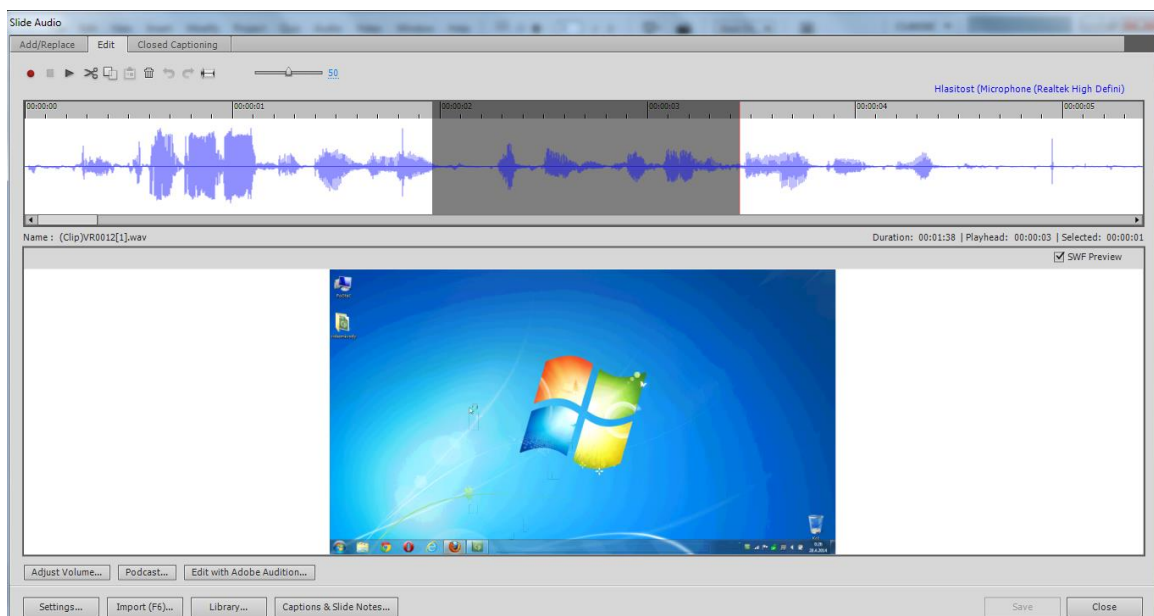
Slide Audio

Add/Replace | Edit | Closed Captioning

50

Hlasitost (Microphone (Realtek High Defini)

00:00:00 | 00:00:01 | 00:00:02 | 00:00:03 | 00:00:04 | 00:00:05

Name : (Clip)VR0012[1].wav

Duration: 00:01:38 | Playhead: 00:00:03 | Selected: 00:00:01

SWF Preview

Adjust Volume... | Podcast... | Edit with Adobe Audition...

Settings... | Import (F6)... | Library... | Captions & Slide Notes... | Save | Close